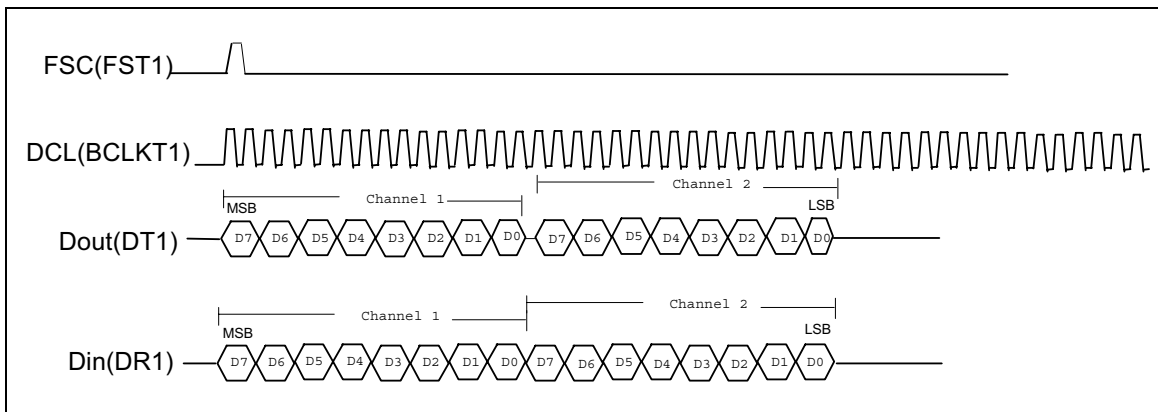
FSC(FST1)

DCL(BCLKT1)

Channel 1

Channel 2

MSB

LSB

Dout(DT1)

D7 D6 D5 D4 D3 D2 D1 D0 D7 D6 D5 D4 D3 D2 D1 D0

Channel 1

Channel 2

MSB

LSB

Din(DR1)

D7 D6 D5 D4 D3 D2 D1 D0 D7 D6 D5 D4 D3 D2 D1 D0